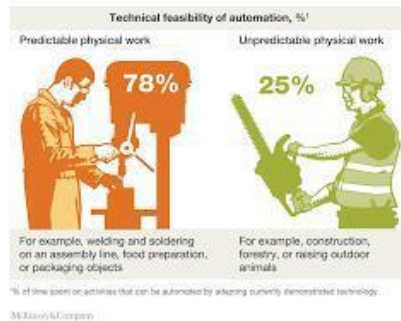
Technical feasibility of automation, %¹

Predictable physical work

78%

For example, welding and soldering on an assembly line, food preparation, or packaging objects

Unpredictable physical work

25%

For example, construction, forestry, or raising outdoor animals

¹% of time spent on activities that can be automated by adapting currently demonstrated technology.

McKinsey&Company